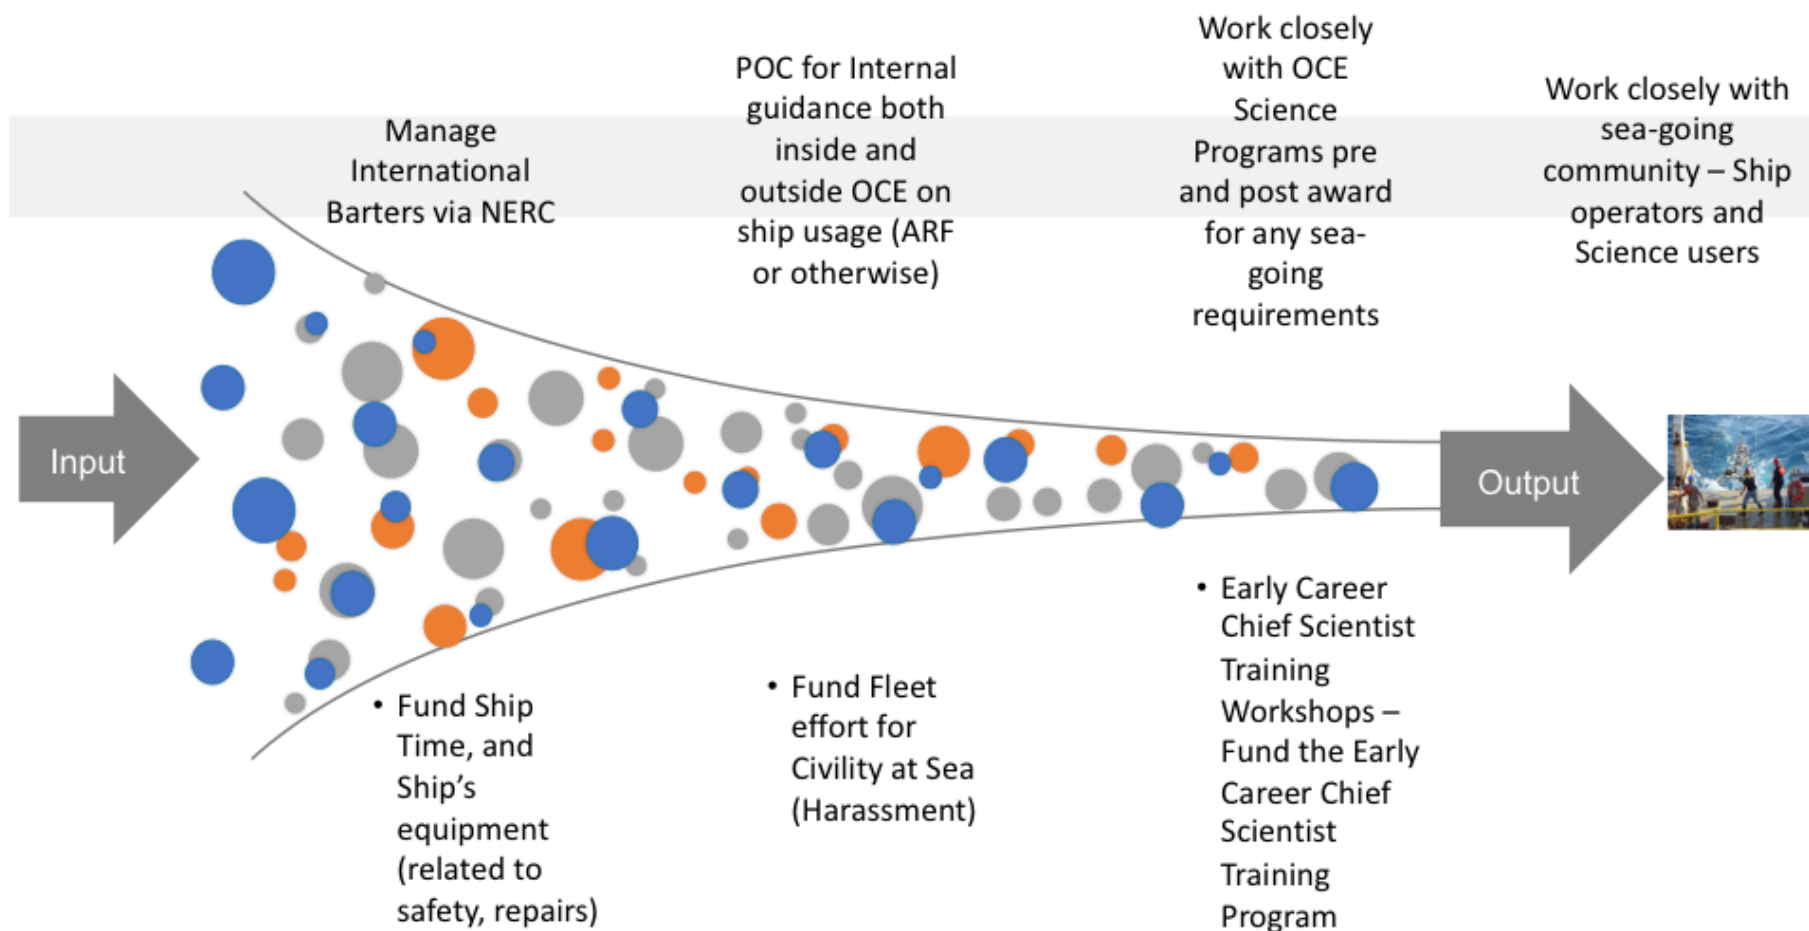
Manage International Barters via NERC

POC for Internal guidance both inside and outside OCE on ship usage (ARF or otherwise)

Work closely with OCE Science Programs pre and post award for any sea-going requirements

Work closely with sea-going community – Ship operators and Science users

Input

Output

• Fund Ship Time, and Ship's equipment (related to safety, repairs)

• Fund Fleet effort for Civility at Sea (Harassment)

• Early Career Chief Scientist Training Workshops – Fund the Early Career Chief Scientist Training Program